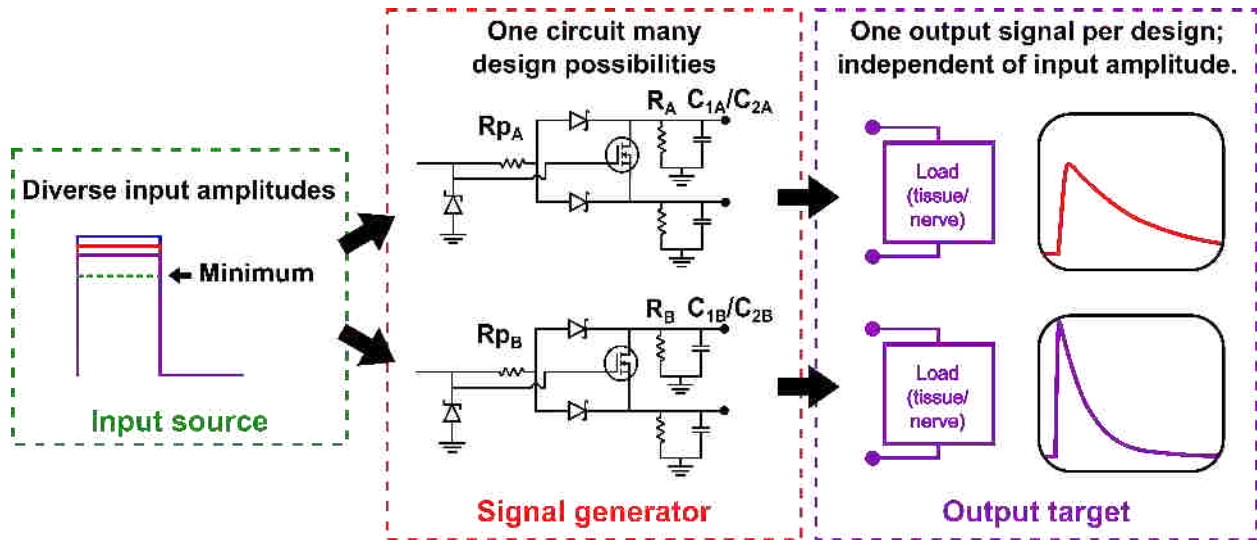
Diverse input amplitudes

Minimum

Input source

One circuit many design possibilities

$Rp_A$

$R_A$ $C_{1A}/C_{2A}$

$Rp_B$

$R_B$ $C_{1B}/C_{2B}$

Signal generator

One output signal per design; independent of input amplitude.

Load (tissue/ nerve)

Load (tissue/ nerve)

Output target